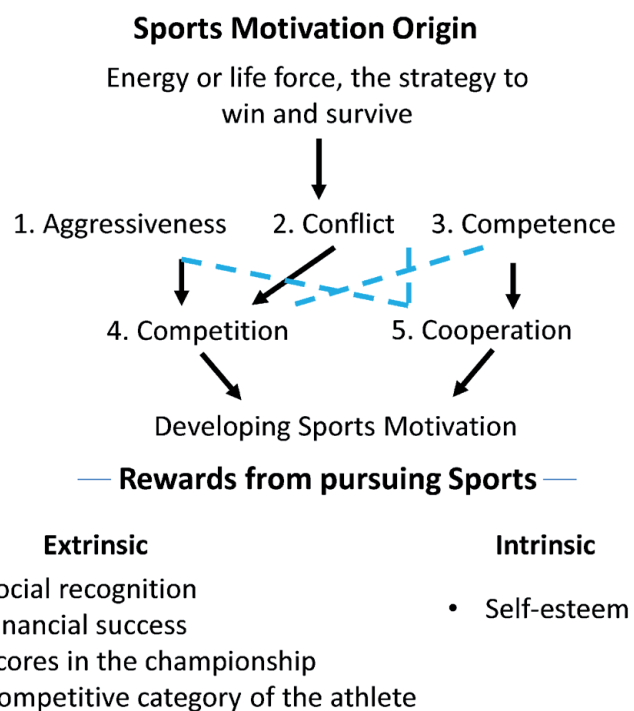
Sports Motivation Origin

Energy or life force, the strategy to win and survive

1. Aggressiveness   2. Conflict   3. Competence

4. Competition   5. Cooperation

Developing Sports Motivation

Rewards from pursuing Sports

Extrinsic

ocial recognition
nancial success
cores in the championship
ompetitive category of the athlete

Intrinsic

• Self-esteem